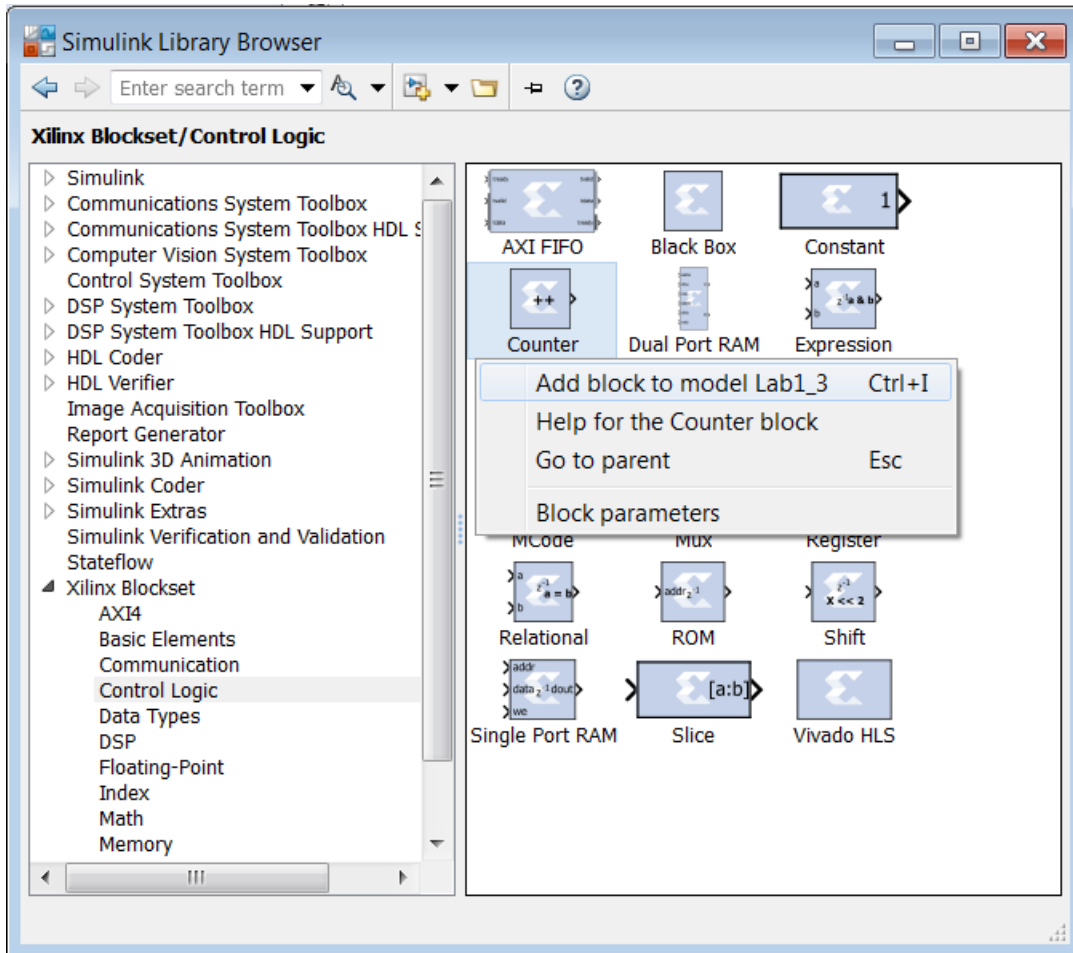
Simulink Library Browser

Enter search term

Xilinx Blockset/Control Logic

Simulink
Communications System Toolbox
Communications System Toolbox HDL S
Computer Vision System Toolbox
Control System Toolbox
DSP System Toolbox
DSP System Toolbox HDL Support
HDL Coder
HDL Verifier
Image Acquisition Toolbox
Report Generator
Simulink 3D Animation
Simulink Coder
Simulink Extras
Simulink Verification and Validation
Stateflow
Xilinx Blockset
AXI4
Basic Elements
Communication
Control Logic
Data Types
DSP
Floating-Point
Index
Math
Memory

AXI FIFO
Black Box
1
Constant
++
Counter
Dual Port RAM
a
b
$z^{-1}$ a & b
Expression

Add block to model Lab1_3 Ctrl+I
Help for the Counter block
Go to parent Esc
Block parameters

MCode
Mux
Register
a
b
$z^{-1}$ a = b
Relational
addr $z^{-1}$
ROM
$z^{-1}$ X << 2
Shift
addr
data $z^{-1}$ dout
we
Single Port RAM
[a:b]
Slice
Vivado HLS